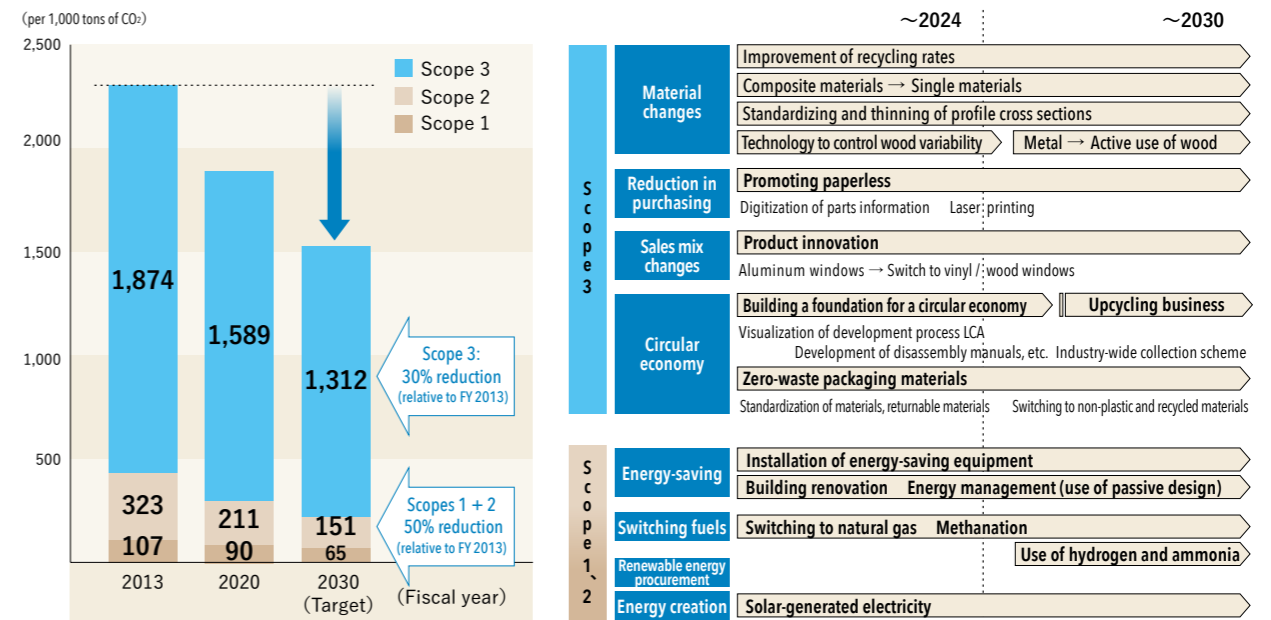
(per 1,000 tons of $CO_2$)

2,500
2,000
1,500
1,000
500

Scope 3
Scope 2
Scope 1

1,874
323
107

1,589
211
90

1,312
151
65

Scope 3: 30% reduction (relative to FY 2013)

Scopes 1 + 2 50% reduction (relative to FY 2013)

2013
2020
2030 (Target)
(Fiscal year)

～2024
～2030

Scope 3

Material changes
Improvement of recycling rates
Composite materials → Single materials
Standardizing and thinning of profile cross sections
Technology to control wood variability
Metal → Active use of wood

Reduction in purchasing
Promoting paperless
Digitization of parts information
Laser printing

Sales mix changes
Product innovation
Aluminum windows → Switch to vinyl / wood windows

Circular economy
Building a foundation for a circular economy
Upcycling business
Visualization of development process LCA
Development of disassembly manuals, etc.
Industry-wide collection scheme
Zero-waste packaging materials
Standardization of materials, returnable materials
Switching to non-plastic and recycled materials

Scope 1、2

Energy-saving
Installation of energy-saving equipment
Building renovation
Energy management (use of passive design)

Switching fuels
Switching to natural gas
Methanation
Use of hydrogen and ammonia

Renewable energy procurement

Energy creation
Solar-generated electricity